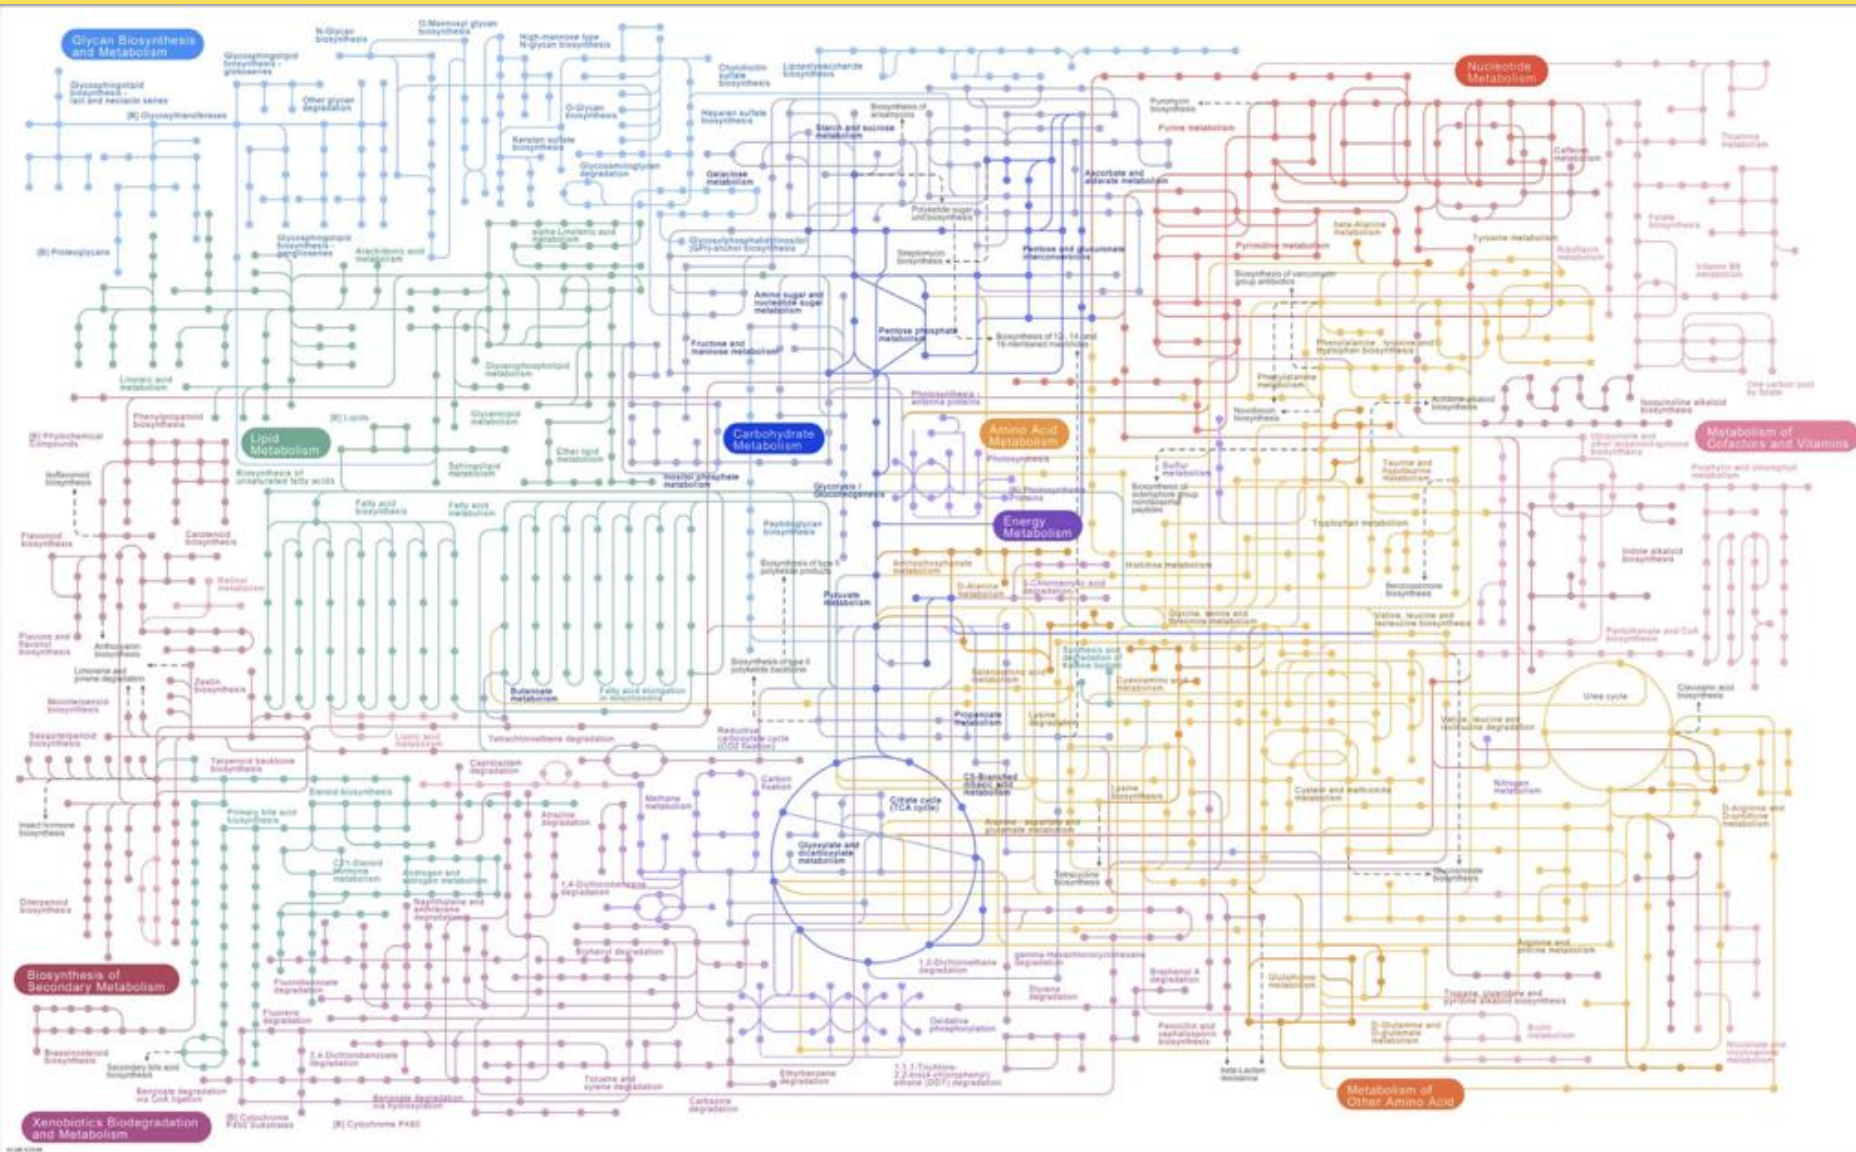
Glycan Biosynthesis and Metabolism

Nucleotide Metabolism

Lipid Metabolism

Carbohydrate Metabolism

Amino Acid Metabolism

Energy Metabolism

Metabolism of Cofactors and Vitamins

Biosynthesis of Secondary Metabolism

Xenobiotics Biodegradation and Metabolism

Metabolism of Other Amino Acid

N-Glycan biosynthesis
O-Mannosyl glycan biosynthesis
High-mannose type N-Glycan biosynthesis
Glycosphingolipid biosynthesis - globoseries
Glycosphingolipid biosynthesis - lact and neolacto series
[B] Glycosyltransferases
Other glycan degradation
O-Glycan biosynthesis
Keratan sulfate biosynthesis
Glycosaminoglycan degradation
Chondroitin sulfate biosynthesis
Lipopolysaccharide biosynthesis
Heparan sulfate biosynthesis
Starch and sucrose metabolism
Galactose metabolism
Ascorbate and aldarate metabolism
Purine metabolism
Caffeine metabolism
Thiamine metabolism
[B] Proteoglycans
Glycosphingolipid biosynthesis - ganglioseries
Arachidonic acid metabolism
alpha-Linolenic acid metabolism
Glycosylphosphatidylinositol (GPI)-anchor biosynthesis
Streptomycin biosynthesis
Pentose and glucuronate interconversions
Pyrimidine metabolism
beta-Alanine metabolism
Tyrosine metabolism
Folate biosynthesis
Riboflavin metabolism
Vitamin B6 metabolism
Amino sugar and nucleotide sugar metabolism
Fructose and mannose metabolism
Pentose phosphate metabolism
Glycerophospholipid metabolism
Linoleic acid metabolism
Phenylpropanoid biosynthesis
[B] Lipids
Glycerolipid metabolism
Phenylalanine, tyrosine and tryptophan biosynthesis
Phenylalanine metabolism
One carbon pool by folate
Isoquinoline alkaloid biosynthesis
Novobiocin biosynthesis
Photosynthesis
Sulfur metabolism
Taurine and hypotaurine metabolism
[B] Phytochemical Compounds
Isoflavonoid biosynthesis
Biosynthesis of unsaturated fatty acids
Sphingolipid metabolism
Ether lipid metabolism
Inositol phosphate metabolism
Glycolysis / Gluconeogenesis
Oxidative phosphorylation
Tryptophan metabolism
Porphyrin and chlorophyll metabolism
Indole alkaloid biosynthesis
Flavonoid biosynthesis
Carotenoid biosynthesis
Fatty acid biosynthesis
Fatty acid metabolism
Peptidoglycan biosynthesis
Histidine metabolism
Benzoxazinone biosynthesis
Retinol metabolism
Glycine, serine and threonine metabolism
Valine, leucine and isoleucine biosynthesis
Pantothenate and CoA biosynthesis
Flavone and flavonol biosynthesis
Anthocyanin biosynthesis
Limonene and pinene degradation
Zeatin biosynthesis
Pyruvate metabolism
D-Alanine metabolism
Synthesis and degradation of ketone bodies
Cyanoamino acid metabolism
Selenoamino acid metabolism
Urea cycle
Clavulanic acid biosynthesis
Monoterpenoid biosynthesis
Butanoate metabolism
Fatty acid elongation in mitochondria
Propanoate metabolism
Lysine degradation
Valine, leucine and isoleucine degradation
Sesquiterpenoid biosynthesis
Tetrachloroethene degradation
Reductive carboxylate cycle (CO2 fixation)
Terpenoid backbone biosynthesis
Caprolactam degradation
Carbon fixation
Methane metabolism
Citrate cycle (TCA cycle)
C5-Branched dibasic acid metabolism
Lysine biosynthesis
Cysteine and methionine metabolism
Nitrogen metabolism
D-Arginine and D-ornithine metabolism
Insect hormone biosynthesis
Steroid biosynthesis
Primary bile acid biosynthesis
Atrazine degradation
Glyoxylate and dicarboxylate metabolism
Alanine, aspartate and glutamate metabolism
C21-Steroid hormone metabolism
Androgen and estrogen metabolism
1,4-Dichlorobenzene degradation
Tetracycline biosynthesis
Diterpenoid biosynthesis
Naphthalene and anthracene degradation
Biphenyl degradation
1,2-Dichloroethane degradation
gamma-Hexachlorocyclohexane degradation
Bisphenol A degradation
Glutathione metabolism
Arginine and proline metabolism
Fluorobenzoate degradation
Styrene degradation
Tropane, piperidine and pyridine alkaloid biosynthesis
Fluorene degradation
2,4-Dichlorobenzoate degradation
Oxidative phosphorylation
Penicillin and cephalosporin biosynthesis
D-Glutamine and D-glutamate metabolism
Biotin metabolism
Nicotinate and nicotinamide metabolism
Brassinosteroid biosynthesis
Secondary bile acid biosynthesis
Benzoate degradation via CoA ligation
Toluene and xylene degradation
Ethylbenzene degradation
1,1,1-Trichloro-2,2-bis(4-chlorophenyl)ethane (DDT) degradation
beta-Lactam resistance
[B] Cytochrome P450 Substrates
Benzoate degradation via hydroxylation
[B] Cytochrome P450
Carbazole degradation